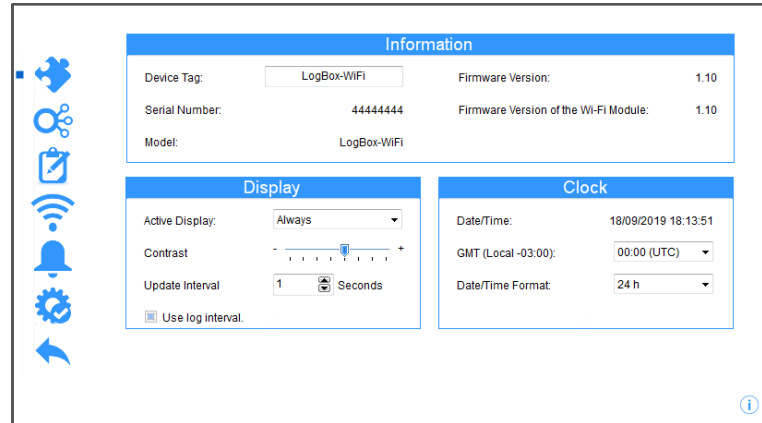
Information

Device Tag: LogBox-WiFi

Firmware Version: 1.10

Serial Number: 44444444

Firmware Version of the Wi-Fi Module: 1.10

Model: LogBox-WiFi

Display

Active Display: Always

Contrast - +

Update Interval 1 Seconds

Use log interval.

Clock

Date/Time: 18/09/2019 18:13:51

GMT (Local -03:00): 00:00 (UTC)

Date/Time Format: 24 h